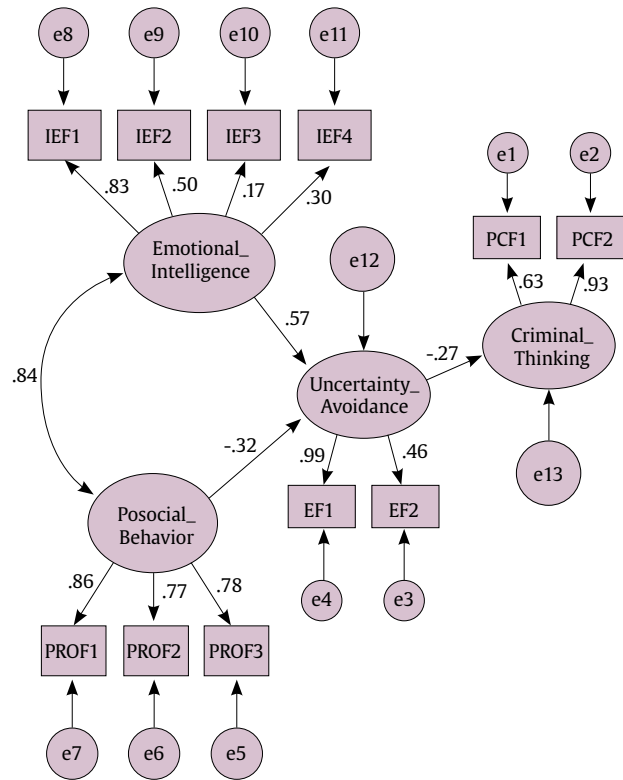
e8
e9
e10
e11
IEF1
IEF2
IEF3
IEF4
e1
e2
.83
.50
.17
.30
PCF1
PCF2
Emotional_ Intelligence
e12
.63
.93
.57
-.27
Criminal_ Thinking
.84
Uncertainty_ Avoidance
-.32
.99
.46
e13
EF1
EF2
Posocial_ Behavior
.86
.77
.78
e4
e3
PROF1
PROF2
PROF3
e7
e6
e5